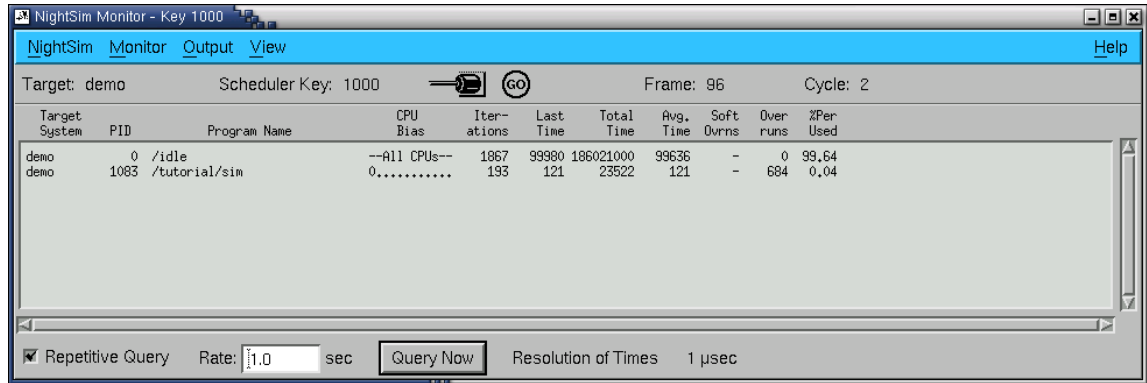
NightSim Monitor - Key 1000

NightSim Monitor Output View Help

Target: demo Scheduler Key: 1000 GO Frame: 96 Cycle: 2

| Target System | PID | Program Name | CPU Bias | Iterations | Last Time | Total Time | Avg. Time | Soft Ovrns | Over runs | %Per Used |
|---|---|---|---|---|---|---|---|---|---|---|
| demo | 0 | /idle | --All CPUs-- | 1867 | 99980 | 186021000 | 99636 | - | 0 | 99.64 |
| demo | 1083 | /tutorial/sim | 0.......... | 193 | 121 | 23522 | 121 | - | 684 | 0.04 |

Repetitive Query Rate: 1.0 sec Query Now Resolution of Times 1 µsec